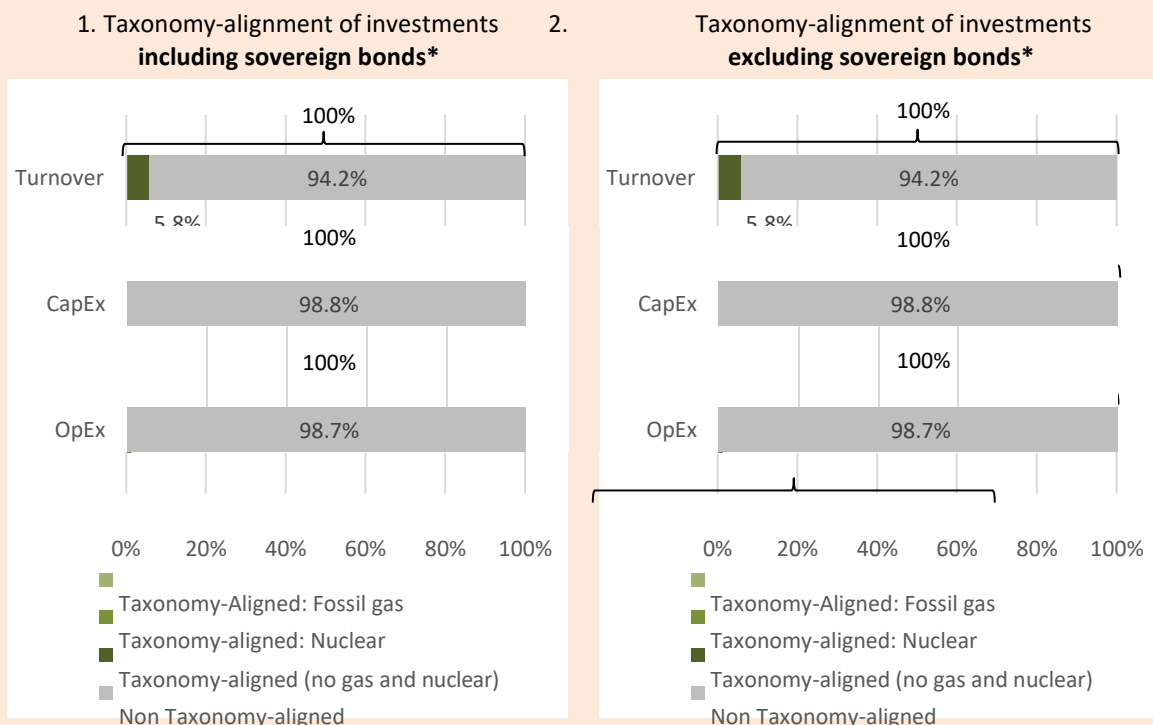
1. Taxonomy-alignment of investments **including sovereign bonds***

2. Taxonomy-alignment of investments **excluding sovereign bonds***

100%

Turnover

94.2%

5.8%

100%

CapEx

98.8%

100%

OpEx

98.7%

0% 20% 40% 60% 80% 100%

Taxonomy-Aligned: Fossil gas

Taxonomy-aligned: Nuclear

Taxonomy-aligned (no gas and nuclear)

Non Taxonomy-aligned

100%

Turnover

94.2%

5.8%

100%

CapEx

98.8%

100%

OpEx

98.7%

0% 20% 40% 60% 80% 100%

Taxonomy-Aligned: Fossil gas

Taxonomy-aligned: Nuclear

Taxonomy-aligned (no gas and nuclear)

Non Taxonomy-aligned